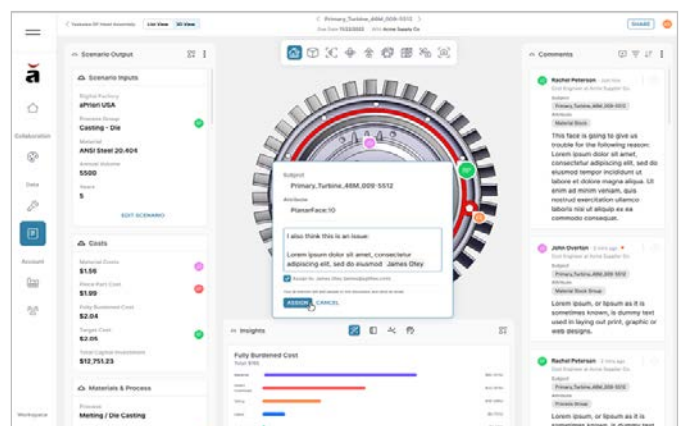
< Vestaview DT Hosted Assembly List View 3D View
Primary_Turbine_46M_009-5512
Due Date 11/22/2022 ATA Acme Supply Co
SHARE

ā
Collaboration
Data
Account
Workspace

Scenario Output
Scenario Inputs
Digital Factory
aPriori USA
Process Group
Casting - Die
Material
ANSI Steel 20:404
Annual Volume
5500
Years
5
EDIT SCENARIO

Costs
Material Costs
$1.56
Piece Part Cost
$1.99
Fully Burdened Cost
$2.04
Target Cost
$2.05
Total Capital Investment
$12,751.23

Materials & Process
Process
Melting / Die Casting

Subject
Primary_Turbine_46M_009-5512
Attribute
PlanarFace:10
I also think this is an issue:
Lorem ipsum dolor sit amet, consectetur adipiscing elit, sed do eiusmod James Ohey
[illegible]
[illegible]
ASSIGN CANCEL

Insights
Fully Burdened Cost
Total $165

Comments
Rachel Peterson
Cost Engineer at Acme Supplier Co.
Subject
Primary_Turbine_46M_009-5512
Attribute
Material Stock
This face is going to give us trouble for the following reason: Lorem ipsum dolor sit amet, consectetur adipiscing elit, sed do eiusmod tempor incididunt ut labore et dolore magna aliqua. Ut enim ad minim veniam, quis nostrud exercitation ullamco laboris nisi ut aliquip ex ea commodo consequat.

John Overton
Cost Engineer at Acme Supplier Co.
Subject
Primary_Turbine_46M_009-5512
Attribute
Material Stock Group
Lorem ipsum, or lipsum as it is sometimes known, is dummy text used in laying out print, graphic or web designs.

Rachel Peterson
Cost Engineer at Acme Supplier Co.
Subject
Primary_Turbine_46M_009-5512
Attribute
Process Group
Lorem ipsum, or lipsum as it is sometimes known, is dummy text